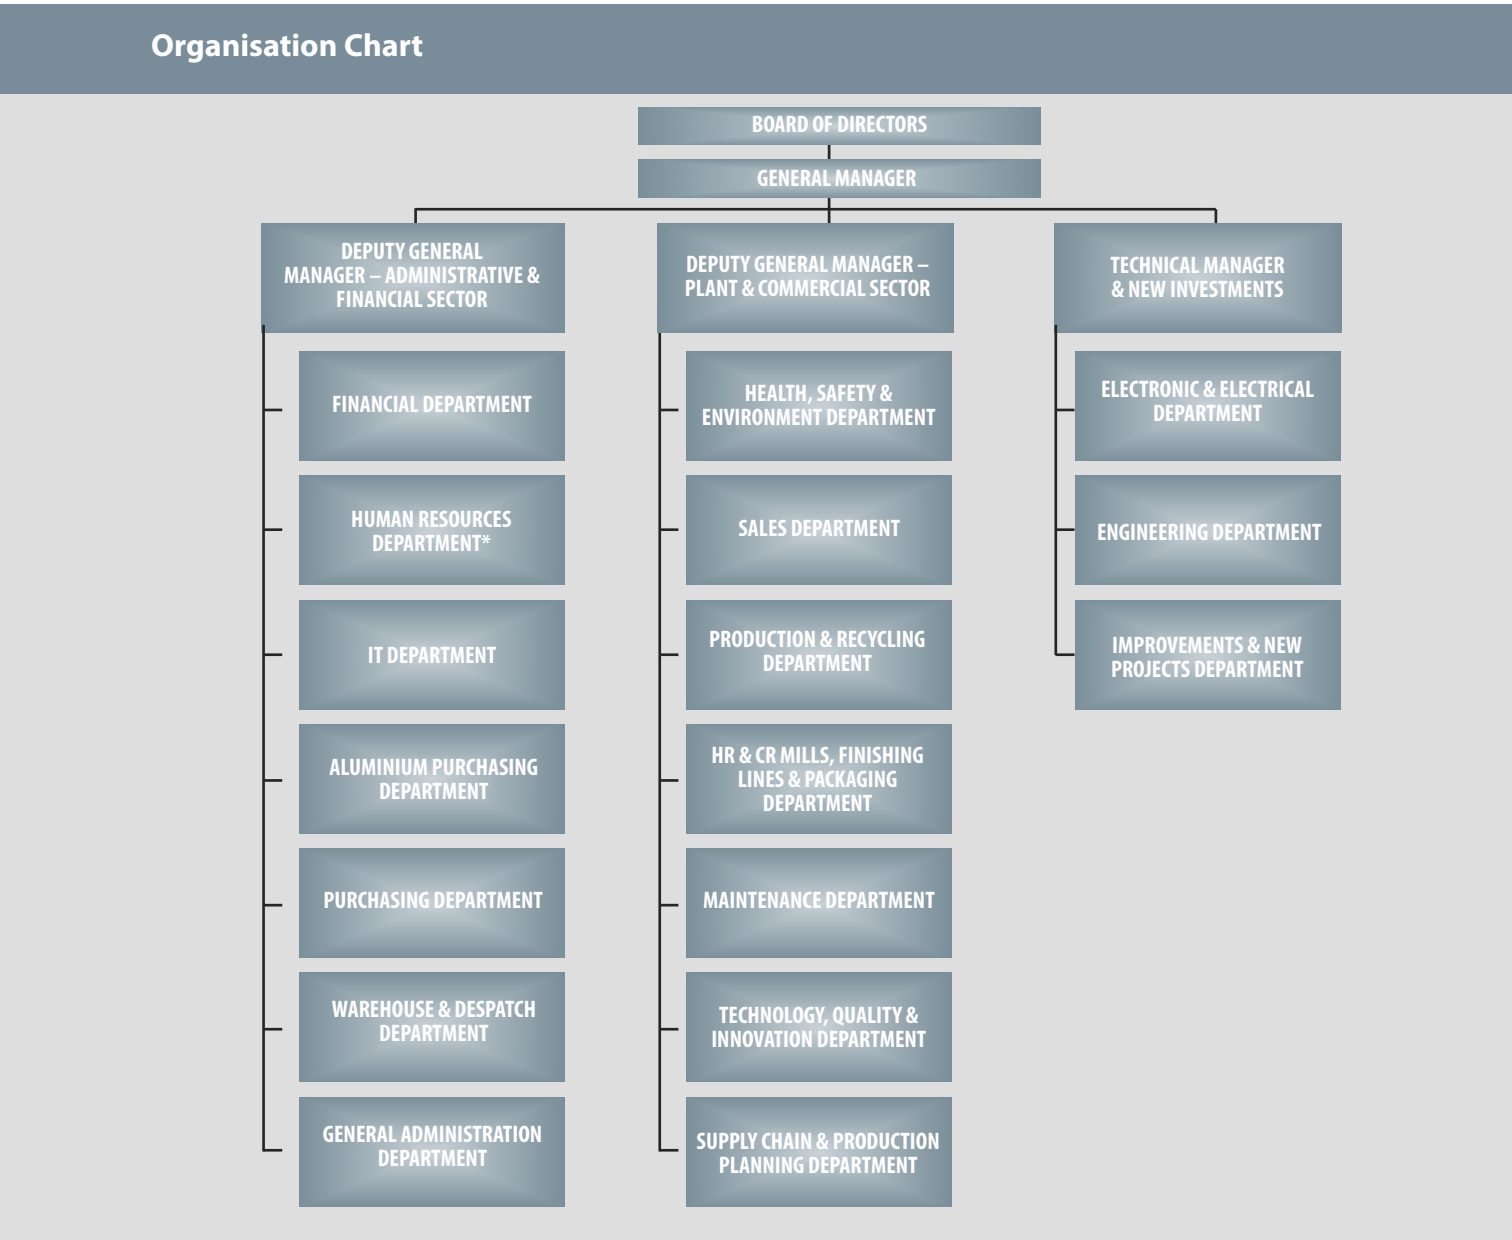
Organisation Chart

BOARD OF DIRECTORS

GENERAL MANAGER

DEPUTY GENERAL MANAGER – ADMINISTRATIVE & FINANCIAL SECTOR

FINANCIAL DEPARTMENT

HUMAN RESOURCES DEPARTMENT*

IT DEPARTMENT

ALUMINIUM PURCHASING DEPARTMENT

PURCHASING DEPARTMENT

WAREHOUSE & DESPATCH DEPARTMENT

GENERAL ADMINISTRATION DEPARTMENT

DEPUTY GENERAL MANAGER – PLANT & COMMERCIAL SECTOR

HEALTH, SAFETY & ENVIRONMENT DEPARTMENT

SALES DEPARTMENT

PRODUCTION & RECYCLING DEPARTMENT

HR & CR MILLS, FINISHING LINES & PACKAGING DEPARTMENT

MAINTENANCE DEPARTMENT

TECHNOLOGY, QUALITY & INNOVATION DEPARTMENT

SUPPLY CHAIN & PRODUCTION PLANNING DEPARTMENT

TECHNICAL MANAGER & NEW INVESTMENTS

ELECTRONIC & ELECTRICAL DEPARTMENT

ENGINEERING DEPARTMENT

IMPROVEMENTS & NEW PROJECTS DEPARTMENT